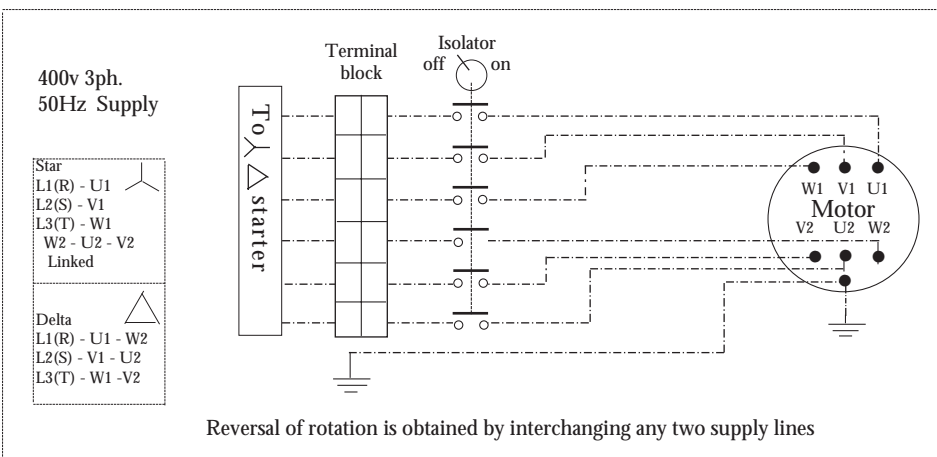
400v 3ph.
50Hz Supply

Star
L1(R) - U1
L2(S) - V1
L3(T) - W1
W2 - U2 - V2
Linked

Delta
L1(R) - U1 - W2
L2(S) - V1 - U2
L3(T) - W1 -V2

To starter

Terminal block

Isolator
off on

W1 V1 U1
Motor
V2 U2 W2

Reversal of rotation is obtained by interchanging any two supply lines